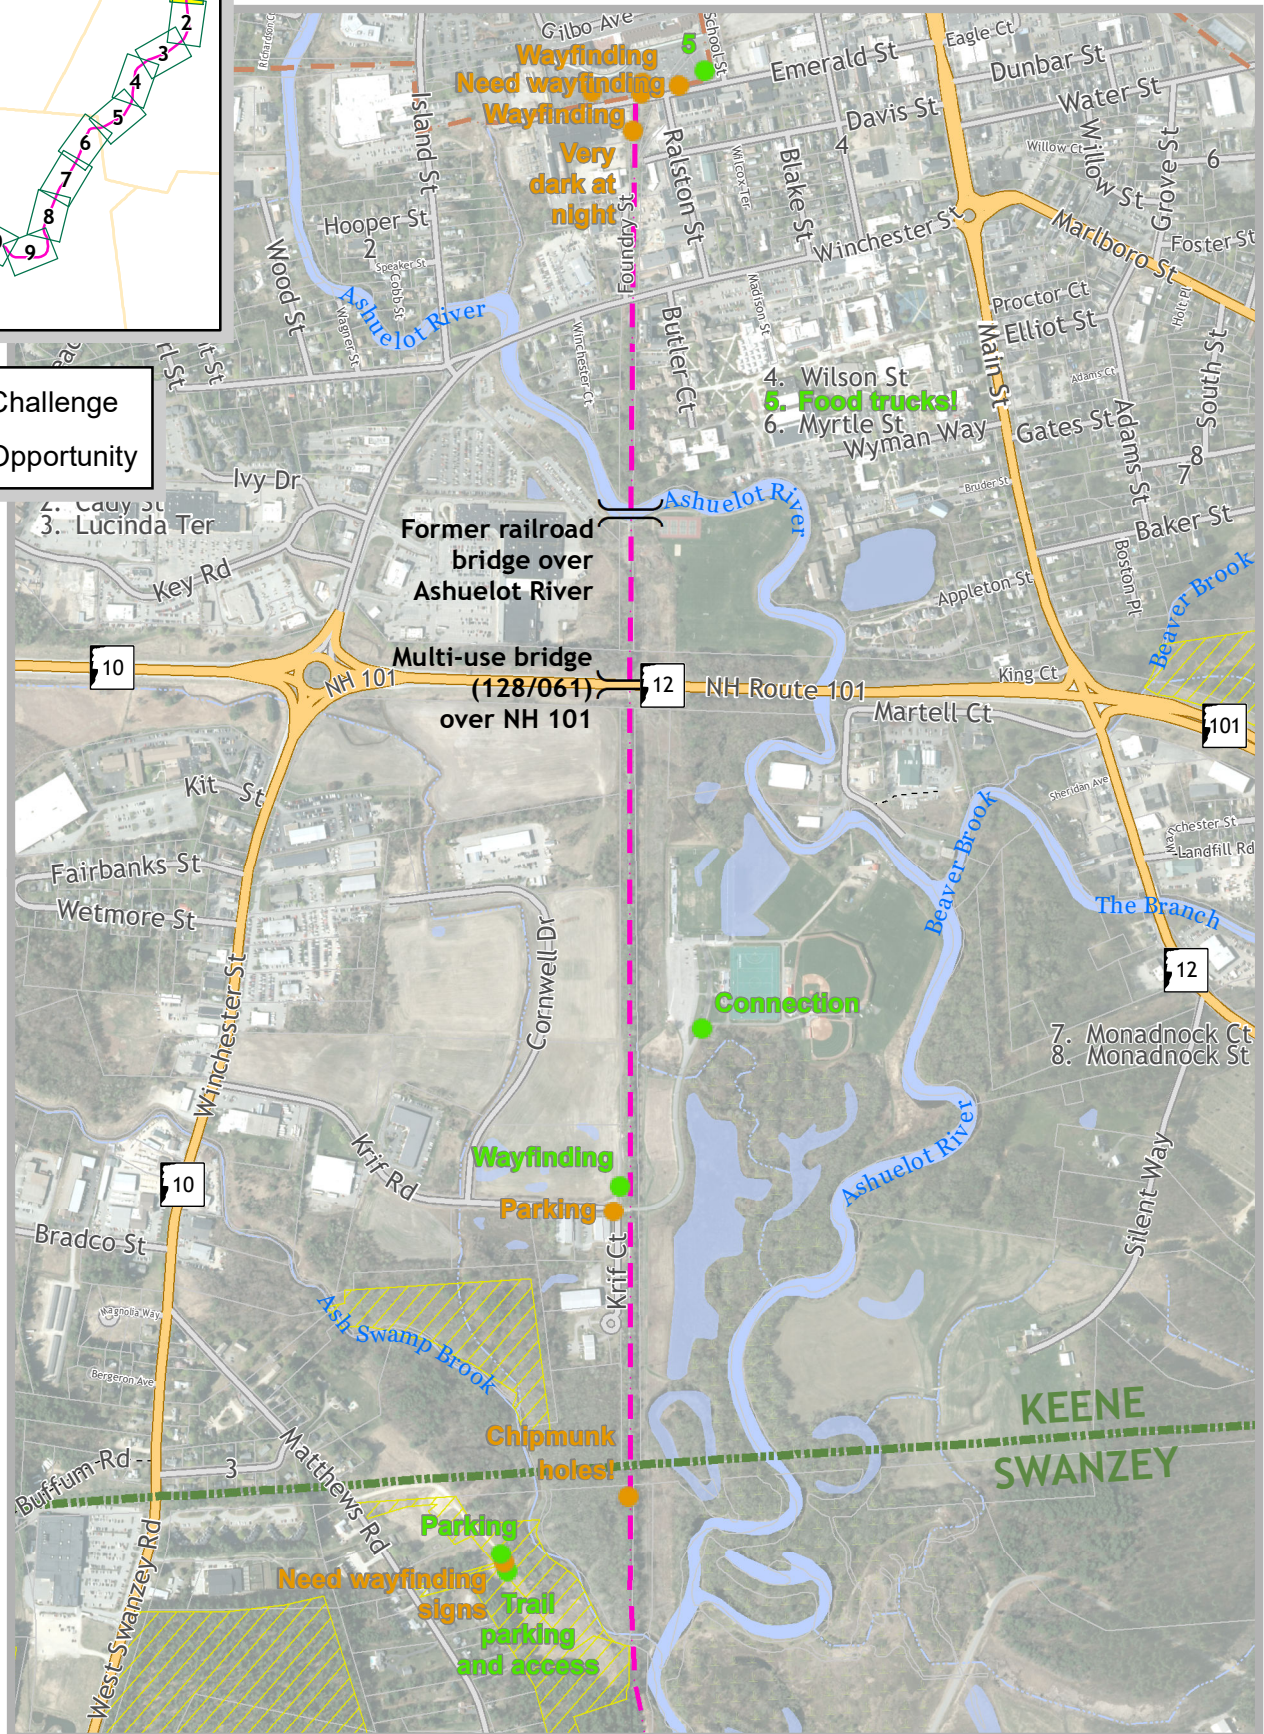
2
3
4
5
6
7
8
9

Challenge
Opportunity

Gilbo Ave
Wayfinding
5
Need wayfinding
Wayfinding
School St
Emerald St
Eagle Ct
Dunbar St
Water St
Very dark at night
Ralston St
Davis St
4
Willow Ct
Willow St
Grove St
6
Ricardson Ct
Island St
Hooper St
2
Speaker St
Cobb St
Wilcox Ter
Blake St
Winchester St
Marlboro St
Foster St
Foundry St
Madison St
Proctor Ct
Elliot St
Holt Pl
Wood St
Wagner St
Ashuelot River
Winchester Ct
Butler Ct
Main St
South St
4. Wilson St
5. Food trucks!
6. Myrtle St
Wyman Way
Adams Ct
Gates St
Adams St
8
7
Ivy Dr
2. Cady St
3. Lucinda Ter
Ashuelot River
Bruder St
Baker St
Former railroad bridge over Ashuelot River
Boston Pl
Key Rd
Appleton St
Beaver Brook
10
NH 101
Multi-use bridge (128/061) over NH 101
12
NH Route 101
King Ct
101
Martell Ct
Kit St
Sheridan Ave
Beaver Brook
Manchester St
Landfill Rd
Fairbanks St
Wetmore St
The Branch
Cornwell Dr
12
Connection
Winchester St
7. Monadnock Ct
8. Monadnock St
Krif Rd
Wayfinding
Parking
Ashuelot River
Silent Way
10
Bradco St
Krif Ct
Magnolia Way
Ash Swamp Brook
Bergeron Ave
Matthews Rd
KEENE
Chipmunk holes!
SWANZEY
Buffum Rd
3
Parking
West Swanzey Rd
Need wayfinding signs
Trail parking and access